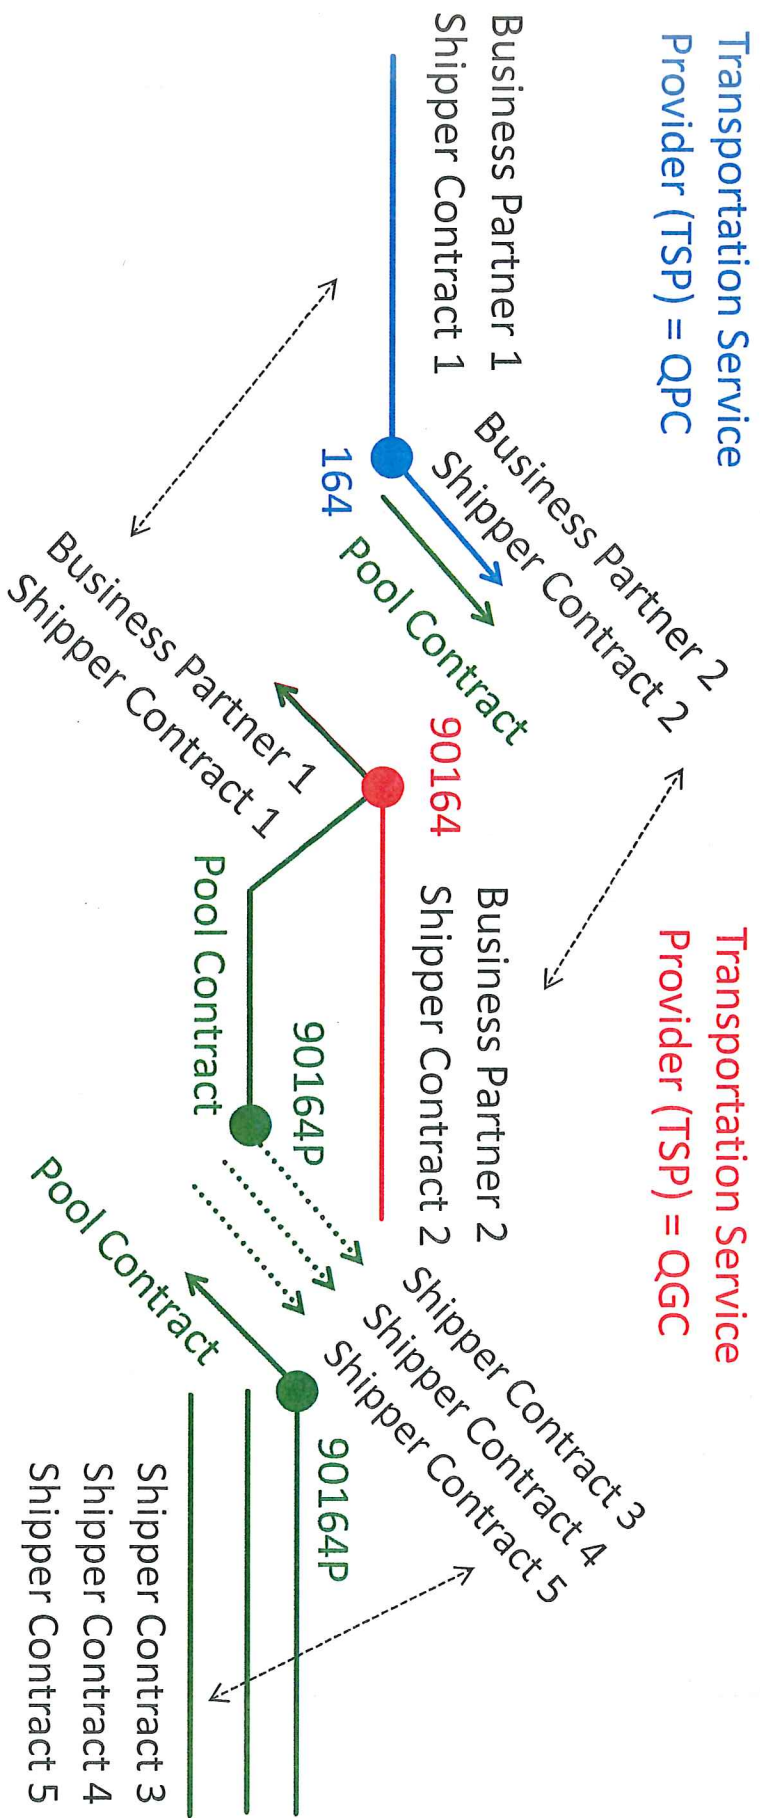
Transportation Service Provider (TSP) = QPC

Business Partner 1
Shipper Contract 1

Business Partner 2
Shipper Contract 2

164

Pool Contract

Business Partner 1
Shipper Contract 1

90164

Transportation Service Provider (TSP) = QGC

Business Partner 2
Shipper Contract 2

Pool Contract

90164P

Shipper Contract 3
Shipper Contract 4
Shipper Contract 5

Pool Contract

90164P

Shipper Contract 3
Shipper Contract 4
Shipper Contract 5